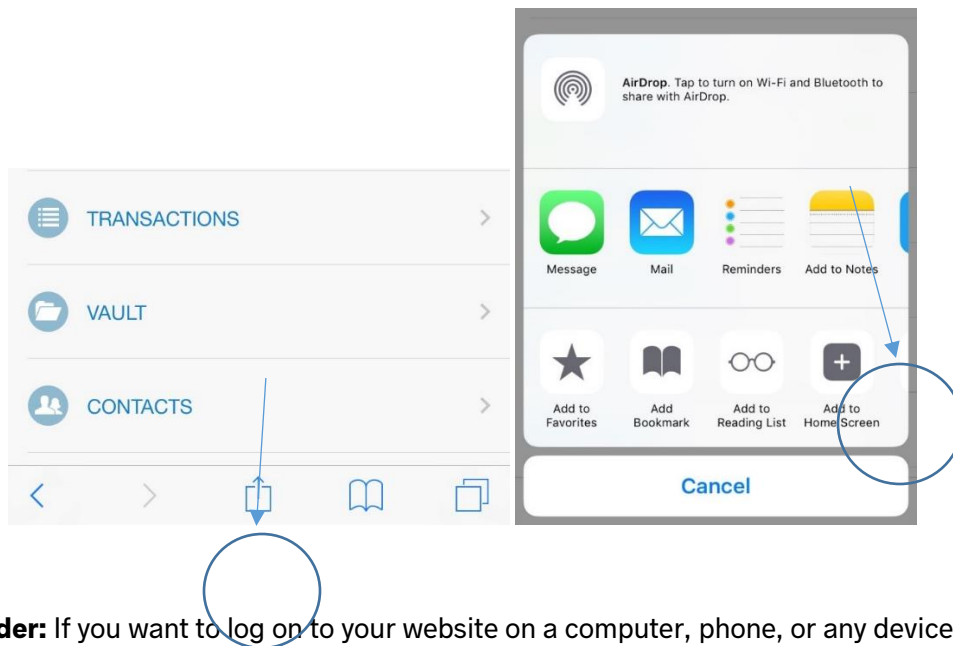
TRANSACTIONS

VAULT

CONTACTS

AirDrop. Tap to turn on Wi-Fi and Bluetooth to share with AirDrop.

Message

Mail

Reminders

Add to Notes

Add to Favorites

Add Bookmark

Add to Reading List

Add to Home Screen

Cancel

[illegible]der: If you want to log on to your website on a computer, phone, or any device